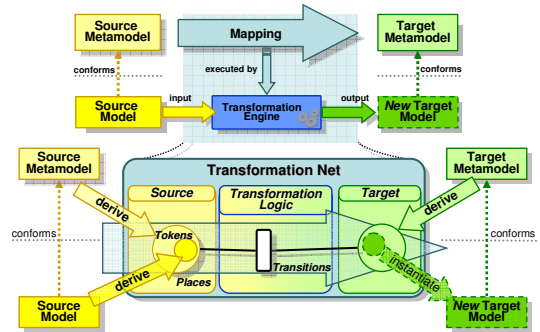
Source Metamodel

Mapping

Target Metamodel

conforms

executed by

conforms

input

output

Source Model

Transformation Engine

New Target Model

Source Metamodel

Transformation Net

Target Metamodel

Source

Transformation Logic

Target

derive

derive

conforms

Tokens

conforms

Transitions

instantiate

derive

Places

Source Model

New Target Model